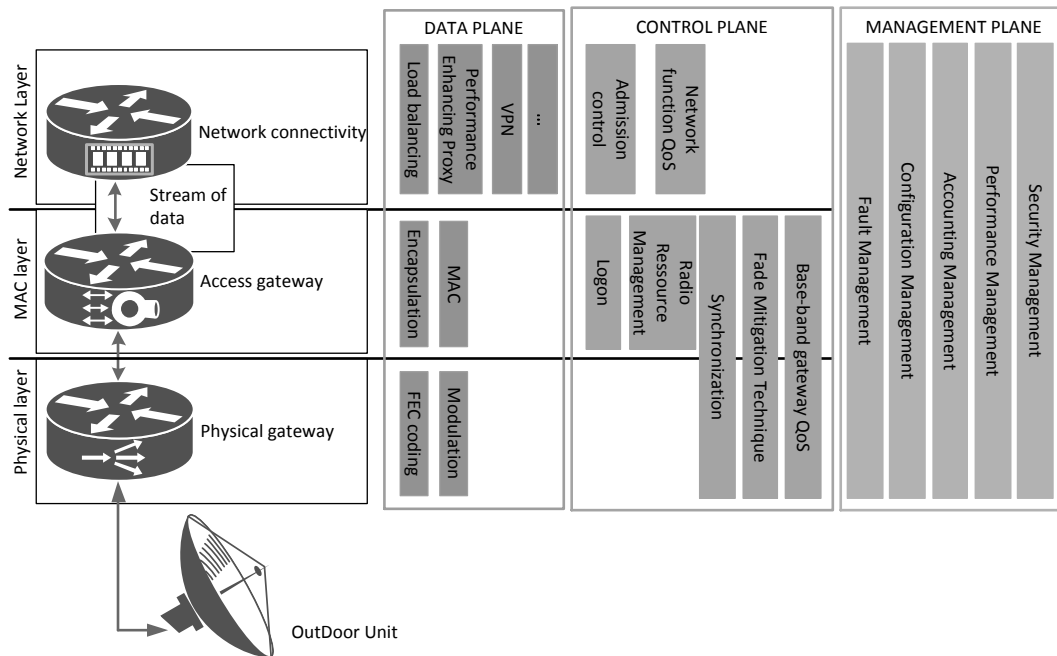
Network Layer

Network connectivity

Stream of data

MAC layer

Access gateway

Physical layer

Physical gateway

OutDoor Unit

DATA PLANE

Load balancing

Performance Enhancing Proxy

VPN

...

Encapsulation

MAC

FEC coding

Modulation

CONTROL PLANE

Admission control

Network function QoS

Logon

Radio Ressource Management

Synchronization

Fade Mitigation Technique

Base-band gateway QoS

MANAGEMENT PLANE

Fault Management

Configuration Management

Accounting Management

Performance Management

Security Management